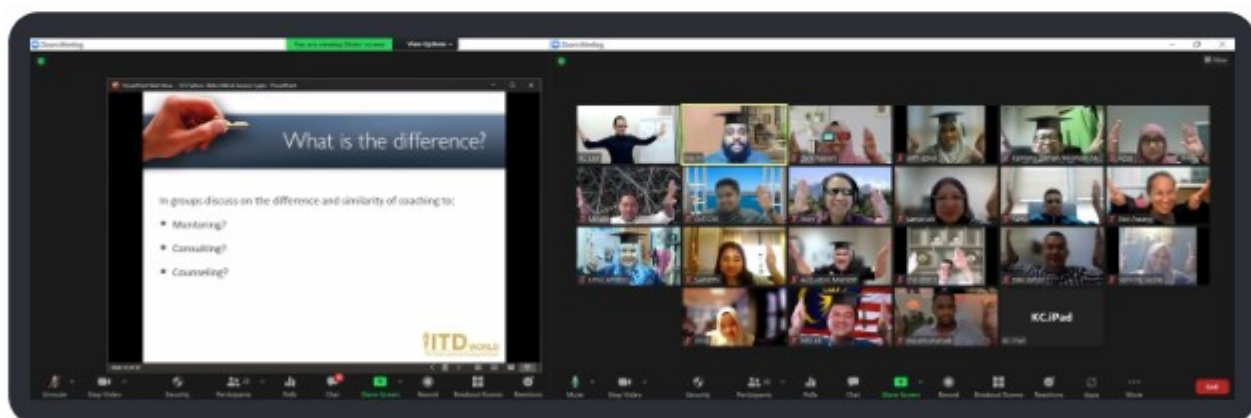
Zoom Meeting

You are viewing Slides' screen

View Options

Zoom Meeting

What is the difference?

In groups discuss on the difference and similarity of coaching to:

• Mentoring?

• Consulting?

• Counseling?

ITD WORLD

KC.iPad

KC.iPad

Unmute

Stop Video

Security

Participants

Polls

Chat

Share Screen

Record

Breakout Rooms

Reactions

Mute

Stop Video

Security

Participants

Polls

Chat

Share Screen

Record

Breakout Rooms

Reactions

Apps

More

End